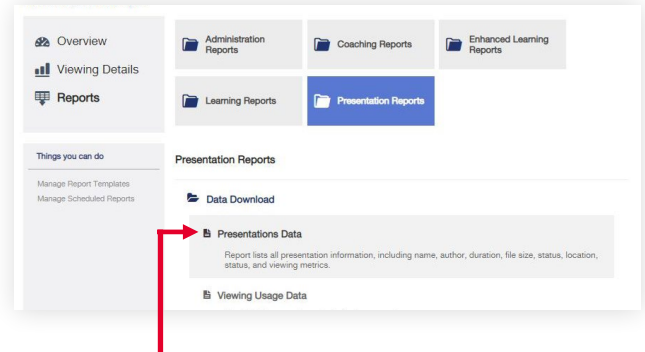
Overview
Viewing Details
Reports

Things you can do

Manage Report Templates
Manage Scheduled Reports

Administration Reports
Coaching Reports
Enhanced Learning Reports
Learning Reports
Presentation Reports

Presentation Reports

Data Download

Presentations Data

Report lists all presentation information, including name, author, duration, file size, status, location, status, and viewing metrics.

Viewing Usage Data